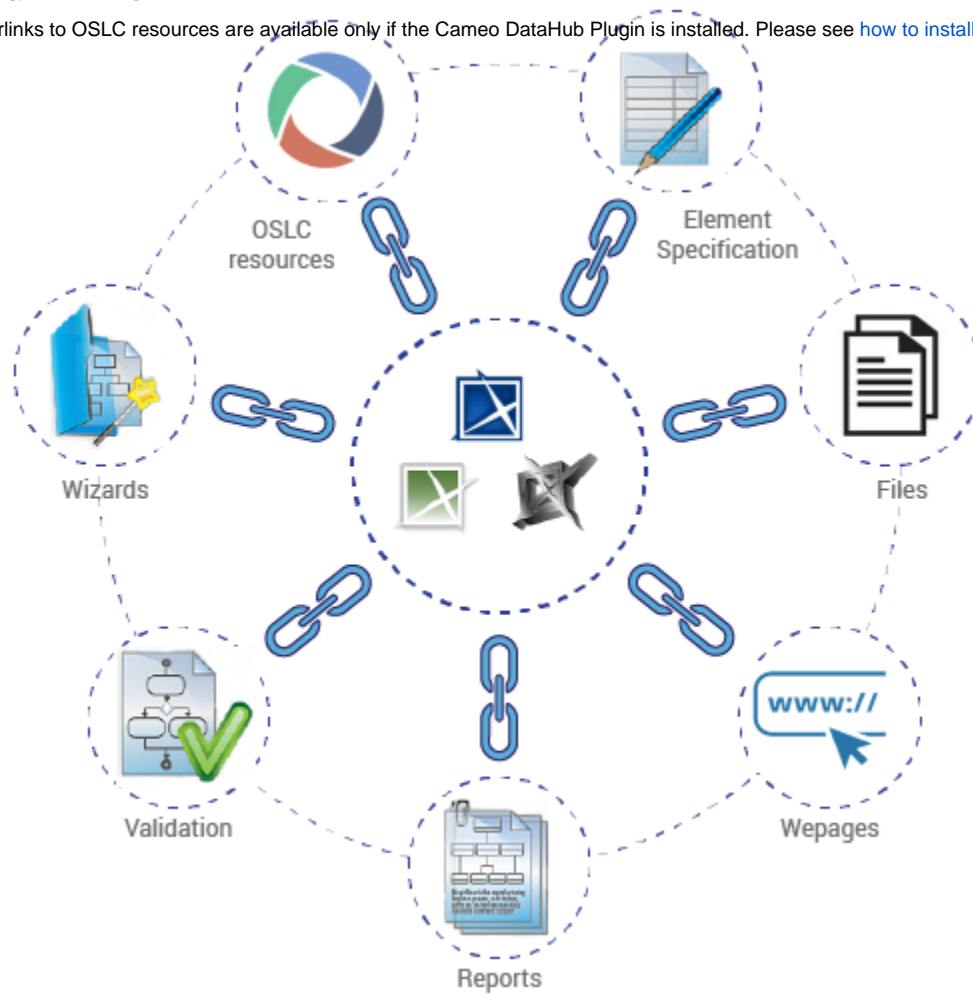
rlinks to OSLC resources are available only if the Cameo DataHub Plugin is installed. Please see how to install

OSLC resources

Element Specification

Wizards

Files

www://

Validation

Wepages

Reports